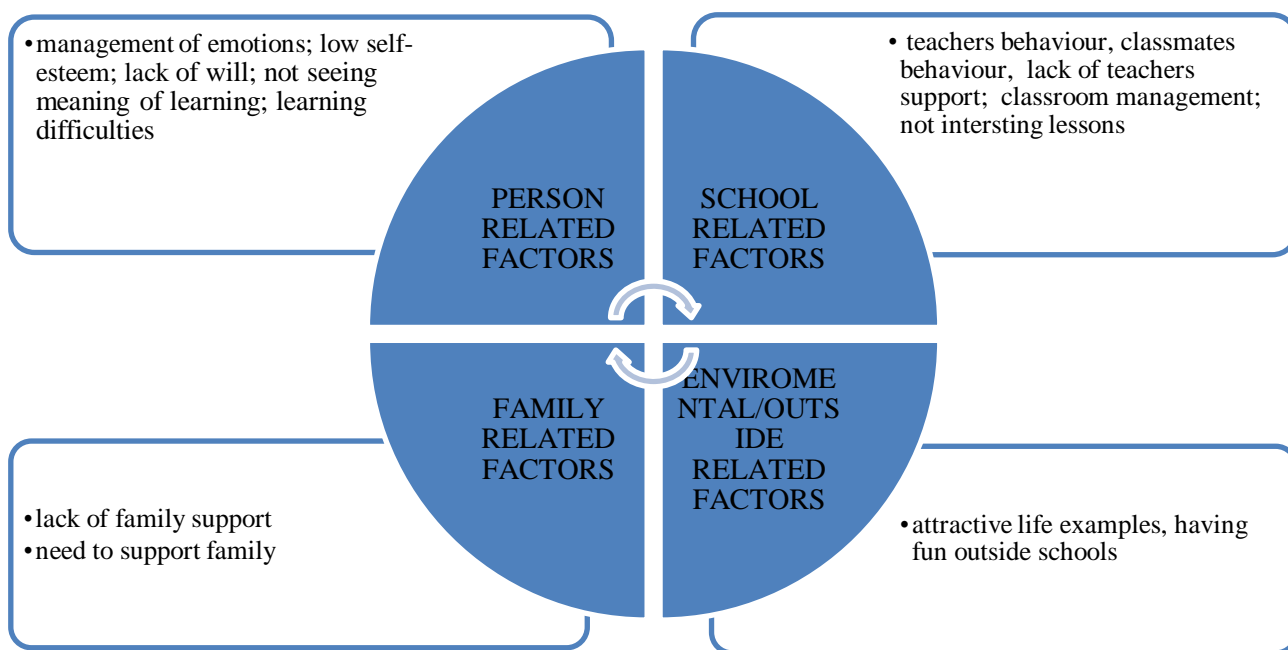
• management of emotions; low self-esteem; lack of will; not seeing meaning of learning; learning difficulties

• teachers behaviour, classmates behaviour, lack of teachers support; classroom management; not intersting lessons

PERSON RELATED FACTORS

SCHOOL RELATED FACTORS

FAMILY RELATED FACTORS

ENVIROMENTAL/OUTSIDE RELATED FACTORS

• lack of family support
• need to support family

• attractive life examples, having fun outside schools